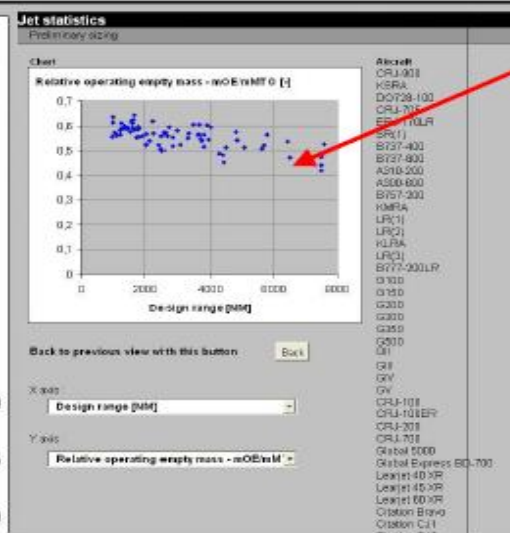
Jet statistics
Preliminary sizing

Chart
Relative operating empty mass - mOE/mMTO [-]

0,7
0,6
0,5
0,4
0,3
0,2
0,1
0
0
2000
4000
6000
8000
Design range [NM]

Back to previous view with this button
Back

X axis
Design range [NM]

Y axis
Relative operating empty mass - mOE/mM

Aircraft
CRJ-900
KSRA
DO728-100
CRJ-705
ERJ-170LR
SR(1)
B737-400
B737-800
A318-200
A300-600
B757-200
KMRA
LR(1)
LR(2)
KLRA
LR(3)
B777-200LR
G100
G150
G200
G300
G350
G500
GII
GIII
GIV
GV
CRJ-100
CRJ-100ER
CRJ-200
CRJ-700
Global 5000
Global Express BD-700
Learjet 40 XR
Learjet 45 XR
Learjet 60 XR
Citation Bravo
Citation CJ1